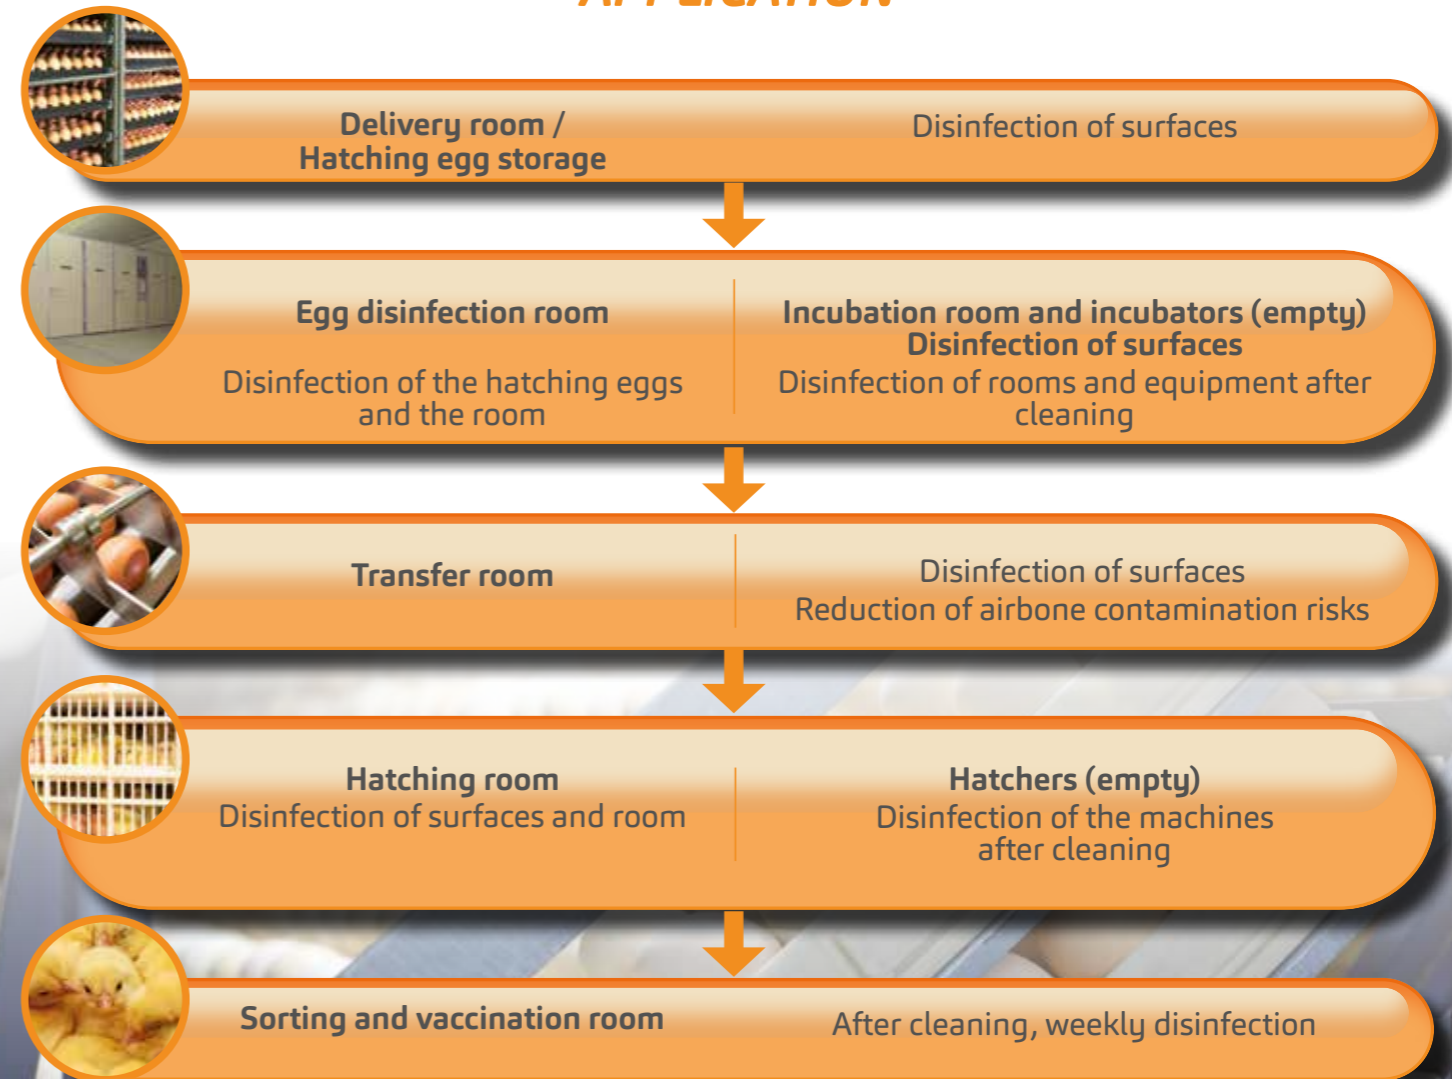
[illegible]

Delivery room / Hatching egg storage

Disinfection of surfaces

Egg disinfection room

Disinfection of the hatching eggs and the room

Incubation room and incubators (empty)
Disinfection of surfaces
Disinfection of rooms and equipment after cleaning

Transfer room

Disinfection of surfaces
Reduction of airbone contamination risks

Hatching room
Disinfection of surfaces and room

Hatchers (empty)
Disinfection of the machines after cleaning

Sorting and vaccination room

After cleaning, weekly disinfection